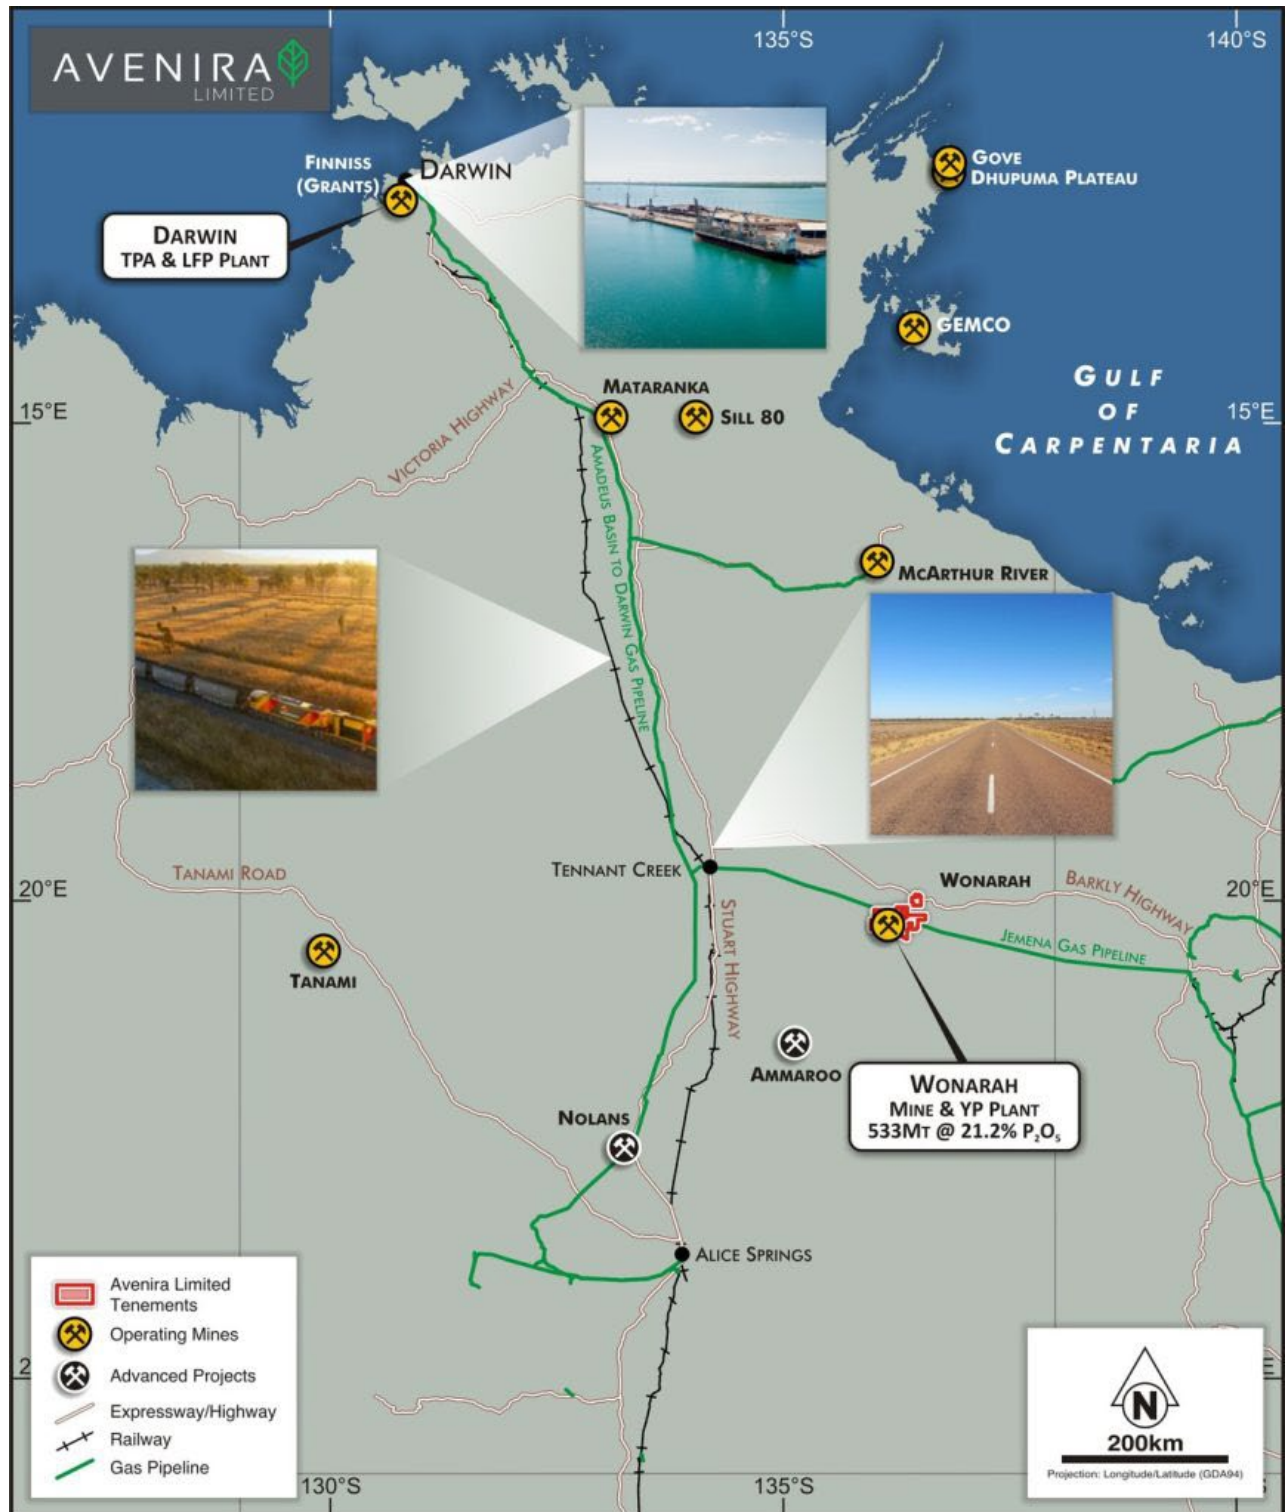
AVENIRA LIMITED

135°S
140°S

FINNISS (GRANTS)
DARWIN
DARWIN TPA & LFP PLANT

GOVE DHUPUMA PLATEAU

GEMCO

GULF OF CARPENTARIA

15°E
15°E

MATARANKA
SILL 80
VICTORIA HIGHWAY
AMADEUS BASIN TO DARWIN GAS PIPELINE

MCARTHUR RIVER

TANAMI ROAD
20°E
TENNANT CREEK
WONARAH
BARKLY HIGHWAY
20°E
JEMENA GAS PIPELINE
STUART HIGHWAY
TANAMI
AMMAROO

WONARAH MINE & YP PLANT 533MT @ 21.2% $P_2O_5$

NOLANS

ALICE SPRINGS

Avenira Limited Tenements
Operating Mines
Advanced Projects
Expressway/Highway
Railway
Gas Pipeline

2
130°S
135°S

N
200km
Projection: Longitude/Latitude (GDA94)